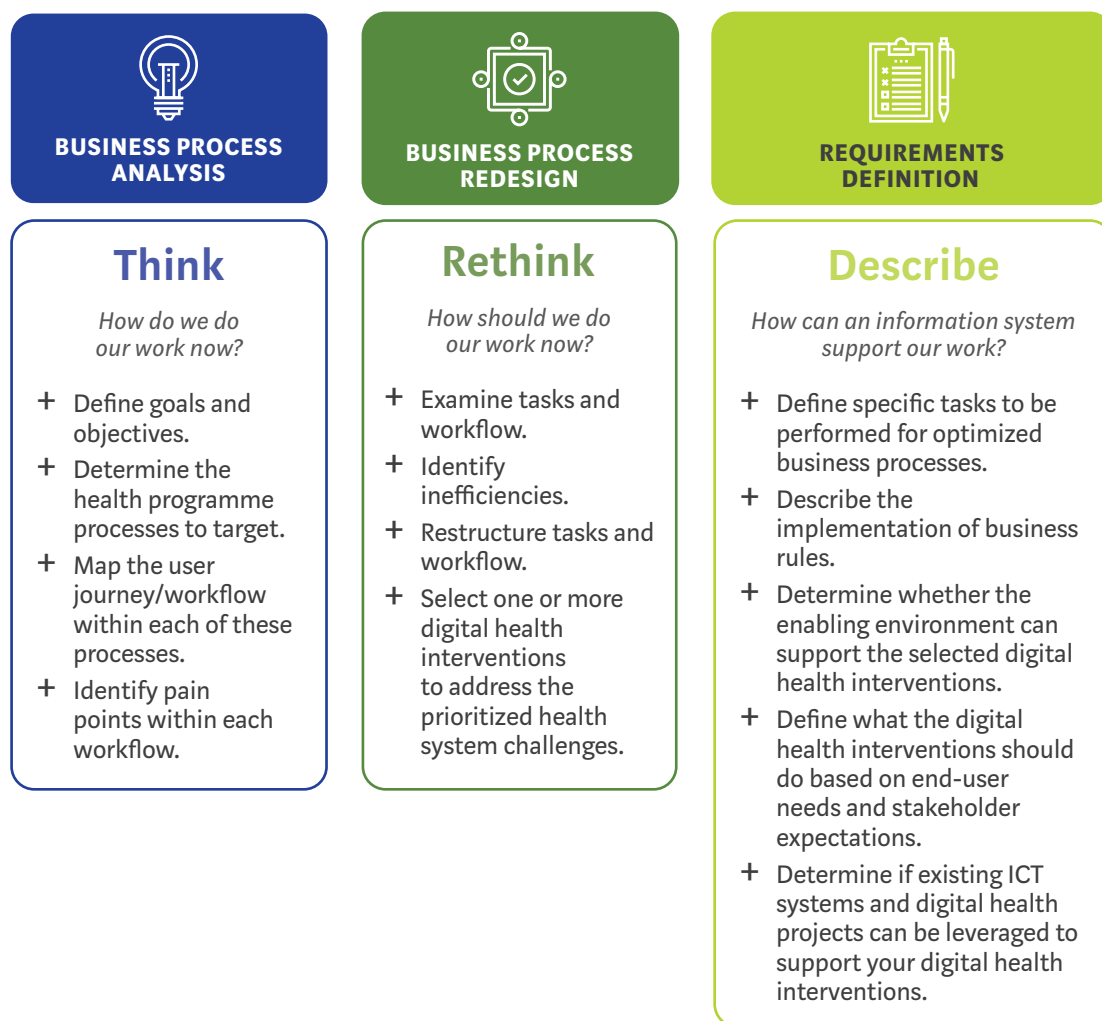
BUSINESS PROCESS ANALYSIS

Think

How do we do our work now?

+ Define goals and objectives.
+ Determine the health programme processes to target.
+ Map the user journey/workflow within each of these processes.
+ Identify pain points within each workflow.

BUSINESS PROCESS REDESIGN

Rethink

How should we do our work now?

+ Examine tasks and workflow.
+ Identify inefficiencies.
+ Restructure tasks and workflow.
+ Select one or more digital health interventions to address the prioritized health system challenges.

REQUIREMENTS DEFINITION

Describe

How can an information system support our work?

+ Define specific tasks to be performed for optimized business processes.
+ Describe the implementation of business rules.
+ Determine whether the enabling environment can support the selected digital health interventions.
+ Define what the digital health interventions should do based on end-user needs and stakeholder expectations.
+ Determine if existing ICT systems and digital health projects can be leveraged to support your digital health interventions.